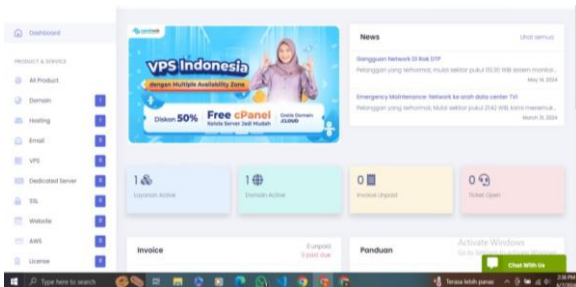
Dashboard

PRODUCT & SERVICE

All Product

Domain

Hosting

Email

VPS

Dedicated Server

SSL

Website

AWS

License

VPS Indonesia

dengan Multiple Availability Zone

Diskon 50% Free cPanel Gratis Domain .CLOUD

News

Lihat semua

Gangguan Network Di Rak DTP

Pelanggan yang terhormat, mulai sekitar pukul 05:30 WIB sistem monitor...

May 14, 2024

Emergency Maintenance: Network ke arah data center TVI

Pelanggan yang terhormat, mulai sekitar pukul 21:42 WIB, kami menemuk...

March 11, 2024

1

Layanan Active

1

Domain Active

0

Invoice Unpaid

0

Ticket Open

Invoice

0 unpaid

0 past due

Panduan

Activate Windows

Go to Settings to activate Windows.

Chat With Us

Type here to search

Terasa lebih panas

2:36 PM